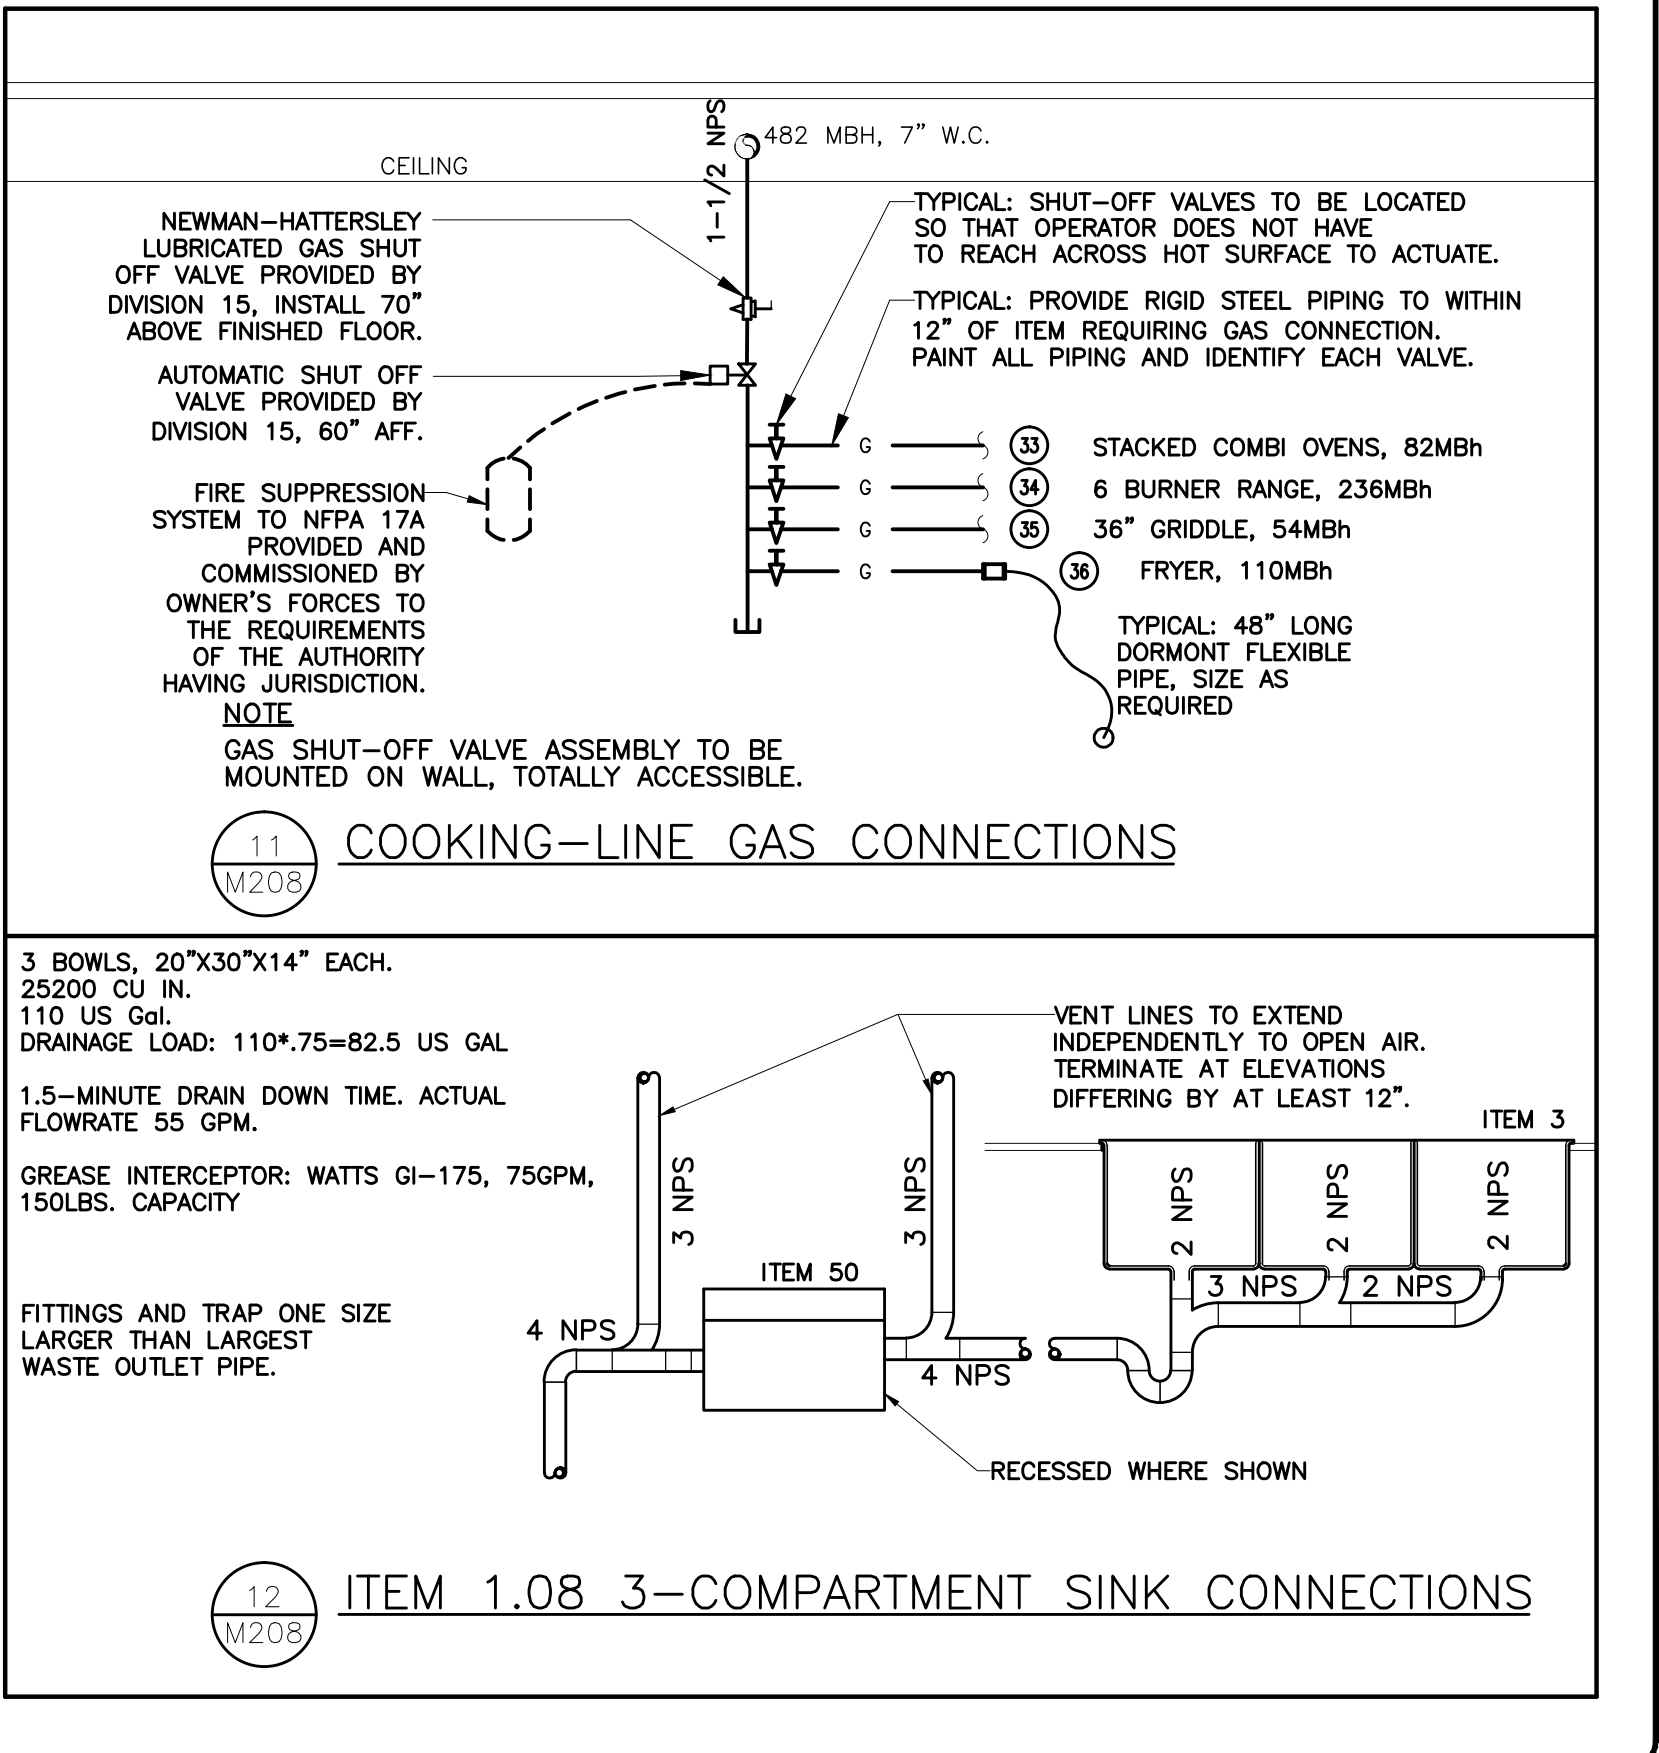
1-1/2 NPS

482 MBH, 7" W.C.

CEILING

NEWMAN-HATTERSLEY LUBRICATED GAS SHUT OFF VALVE PROVIDED BY DIVISION 15, INSTALL 70" ABOVE FINISHED FLOOR.

AUTOMATIC SHUT OFF VALVE PROVIDED BY DIVISION 15, 60" AFF.

FIRE SUPPRESSION SYSTEM TO NFPA 17A PROVIDED AND COMMISSIONED BY OWNER'S FORCES TO THE REQUIREMENTS OF THE AUTHORITY HAVING JURISDICTION.

TYPICAL: SHUT-OFF VALVES TO BE LOCATED SO THAT OPERATOR DOES NOT HAVE TO REACH ACROSS HOT SURFACE TO ACTUATE.

TYPICAL: PROVIDE RIGID STEEL PIPING TO WITHIN 12" OF ITEM REQUIRING GAS CONNECTION. PAINT ALL PIPING AND IDENTIFY EACH VALVE.

G (33) STACKED COMBI OVENS, 82MBh
G (34) 6 BURNER RANGE, 236MBh
G (35) 36" GRIDDLE, 54MBh
G (36) FRYER, 110MBh

TYPICAL: 48" LONG DORMONT FLEXIBLE PIPE, SIZE AS REQUIRED

NOTE
GAS SHUT-OFF VALVE ASSEMBLY TO BE MOUNTED ON WALL, TOTALLY ACCESSIBLE.

11
M208
COOKING-LINE GAS CONNECTIONS

3 BOWLS, 20"X30"X14" EACH.
25200 CU IN.
110 US Gal.
DRAINAGE LOAD: 110*.75=82.5 US GAL

1.5-MINUTE DRAIN DOWN TIME. ACTUAL FLOWRATE 55 GPM.

GREASE INTERCEPTOR: WATTS GI-175, 75GPM, 150LBS. CAPACITY

FITTINGS AND TRAP ONE SIZE LARGER THAN LARGEST WASTE OUTLET PIPE.

VENT LINES TO EXTEND INDEPENDENTLY TO OPEN AIR. TERMINATE AT ELEVATIONS DIFFERING BY AT LEAST 12".

ITEM 3

3 NPS
3 NPS
ITEM 50
4 NPS
4 NPS
2 NPS
2 NPS
2 NPS
3 NPS
2 NPS

RECESSED WHERE SHOWN

12
M208
ITEM 1.08 3-COMPARTMENT SINK CONNECTIONS